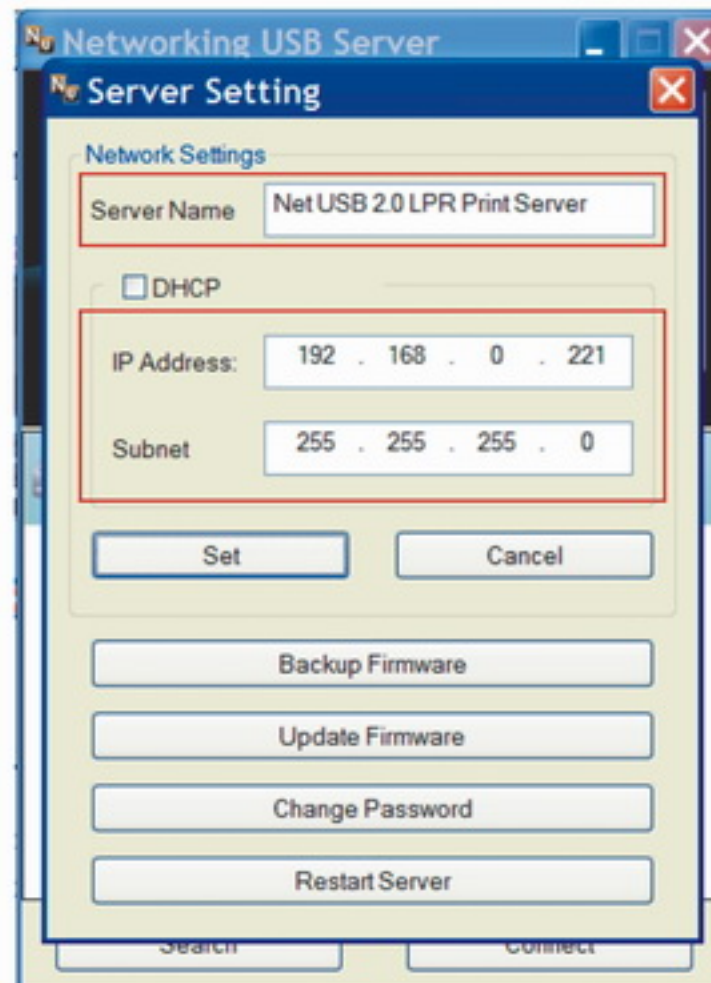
Networking USB Server

Server Setting

Network Settings

Server Name Net USB 2.0 LPR Print Server

DHCP

IP Address: 192 . 168 . 0 . 221

Subnet 255 . 255 . 255 . 0

Set

Cancel

Backup Firmware

Update Firmware

Change Password

Restart Server

Search

Connect